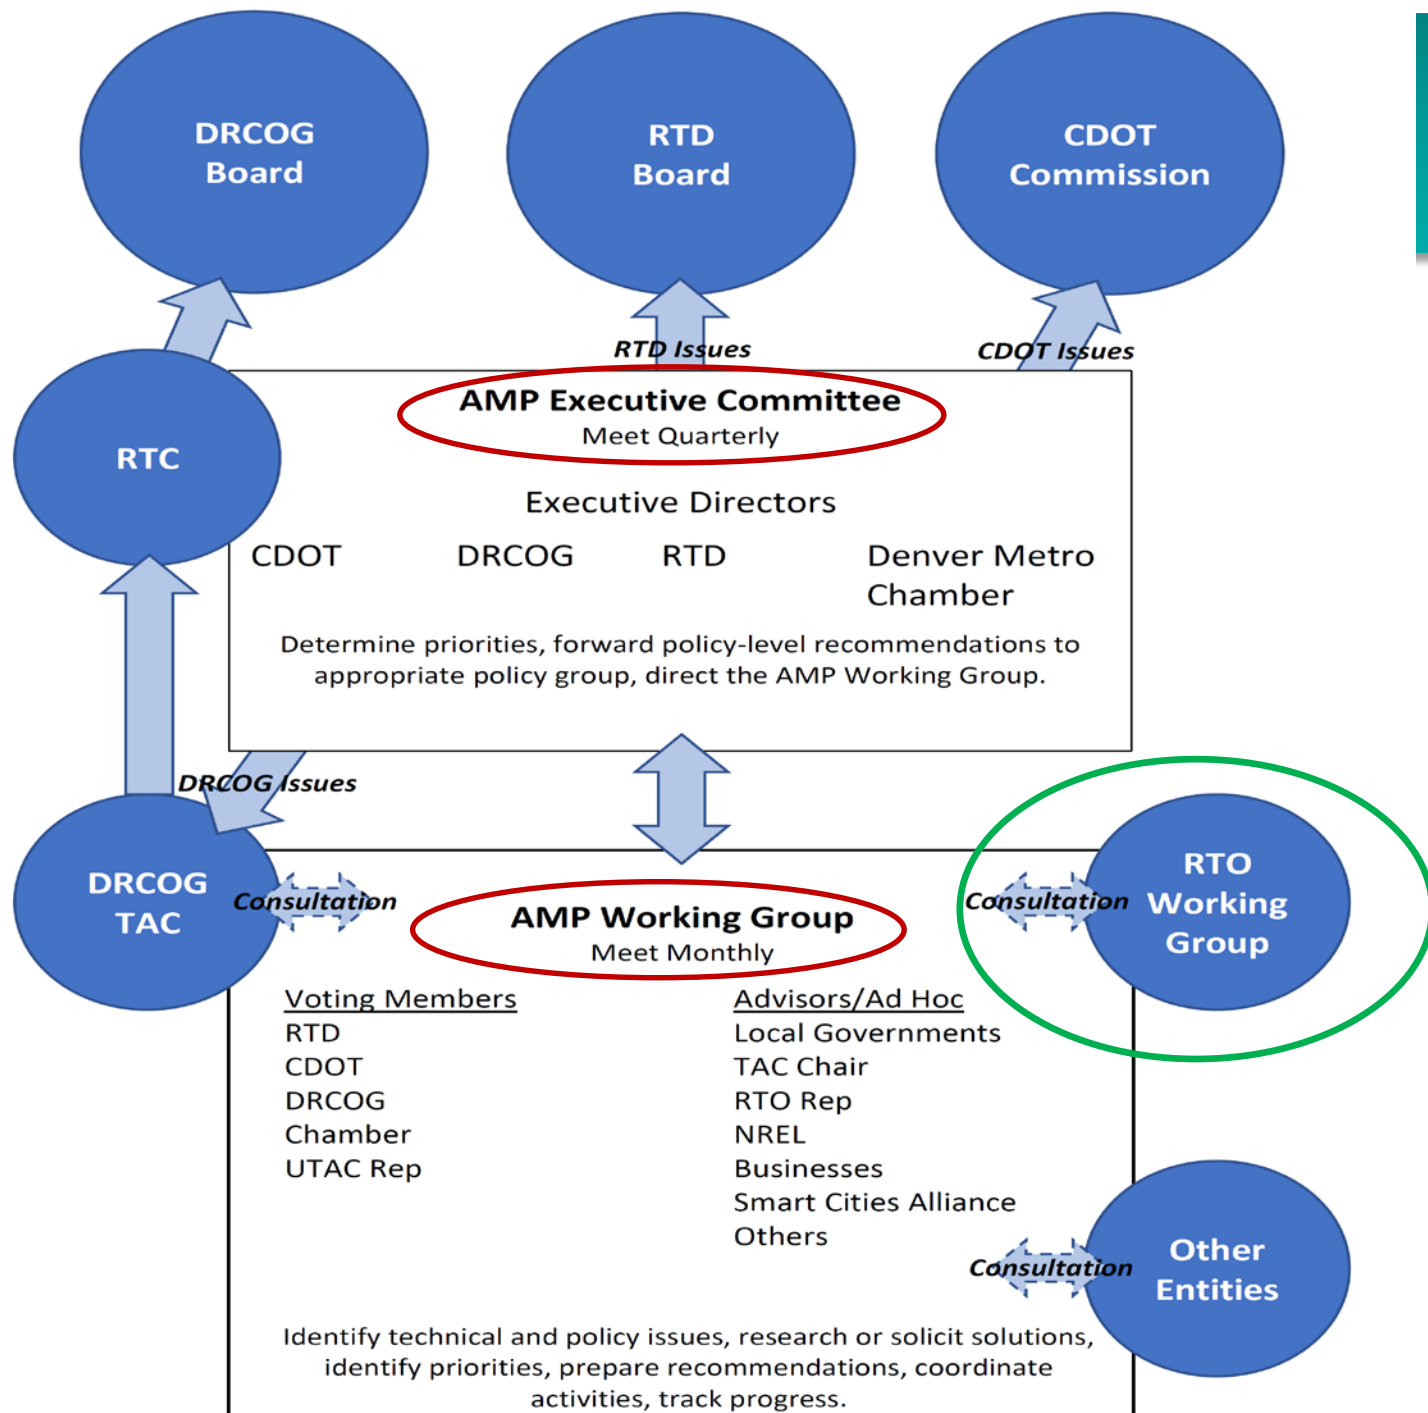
DRCOG Board

RTD Board

CDOT Commission

RTD Issues

CDOT Issues

RTC

AMP Executive Committee
Meet Quarterly

Executive Directors

CDOT DRCOG RTD Denver Metro Chamber

Determine priorities, forward policy-level recommendations to appropriate policy group, direct the AMP Working Group.

DRCOG Issues

DRCOG TAC

Consultation

AMP Working Group
Meet Monthly

Consultation

RTO Working Group

Voting Members
RTD
CDOT
DRCOG
Chamber
UTAC Rep

Advisors/Ad Hoc
Local Governments
TAC Chair
RTO Rep
NREL
Businesses
Smart Cities Alliance
Others

Consultation

Other Entities

Identify technical and policy issues, research or solicit solutions, identify priorities, prepare recommendations, coordinate activities, track progress.